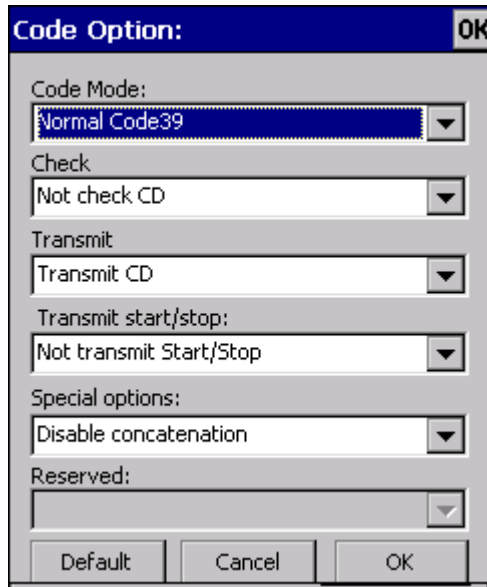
Code Option:

OK

Code Mode:

Normal Code39

Check

Not check CD

Transmit

Transmit CD

Transmit start/stop:

Not transmit Start/Stop

Special options:

Disable concatenation

Reserved:

Default

Cancel

OK